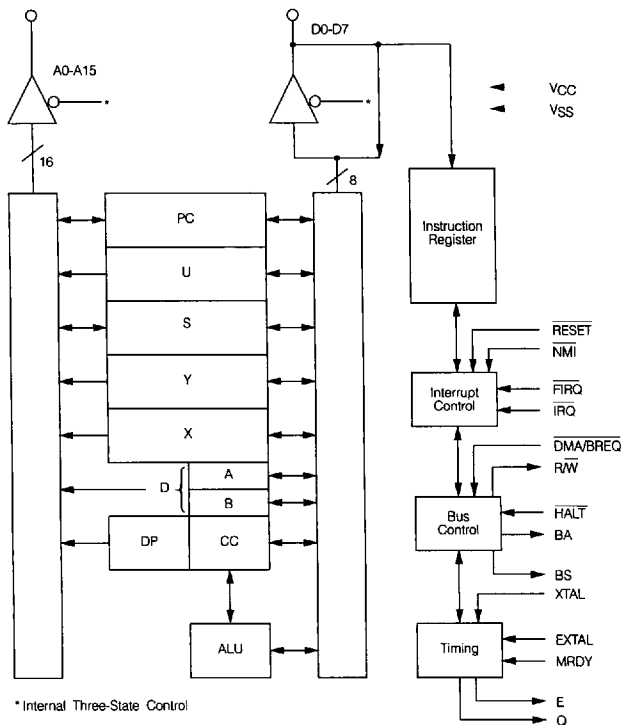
A0-A15

*

16

D0-D7

*

8

$V_{CC}$

$V_{SS}$

PC

U

S

Y

X

D

A

B

DP

CC

ALU

Instruction Register

$\overline{RESET}$

$\overline{NMI}$

Interrupt Control

$\overline{FIRQ}$

$\overline{IRQ}$

$\overline{DMA/BREQ}$

$R/\overline{W}$

Bus Control

$\overline{HALT}$

BA

BS

XTAL

Timing

EXTAL

MRDY

E

Q

* Internal Three-State Control